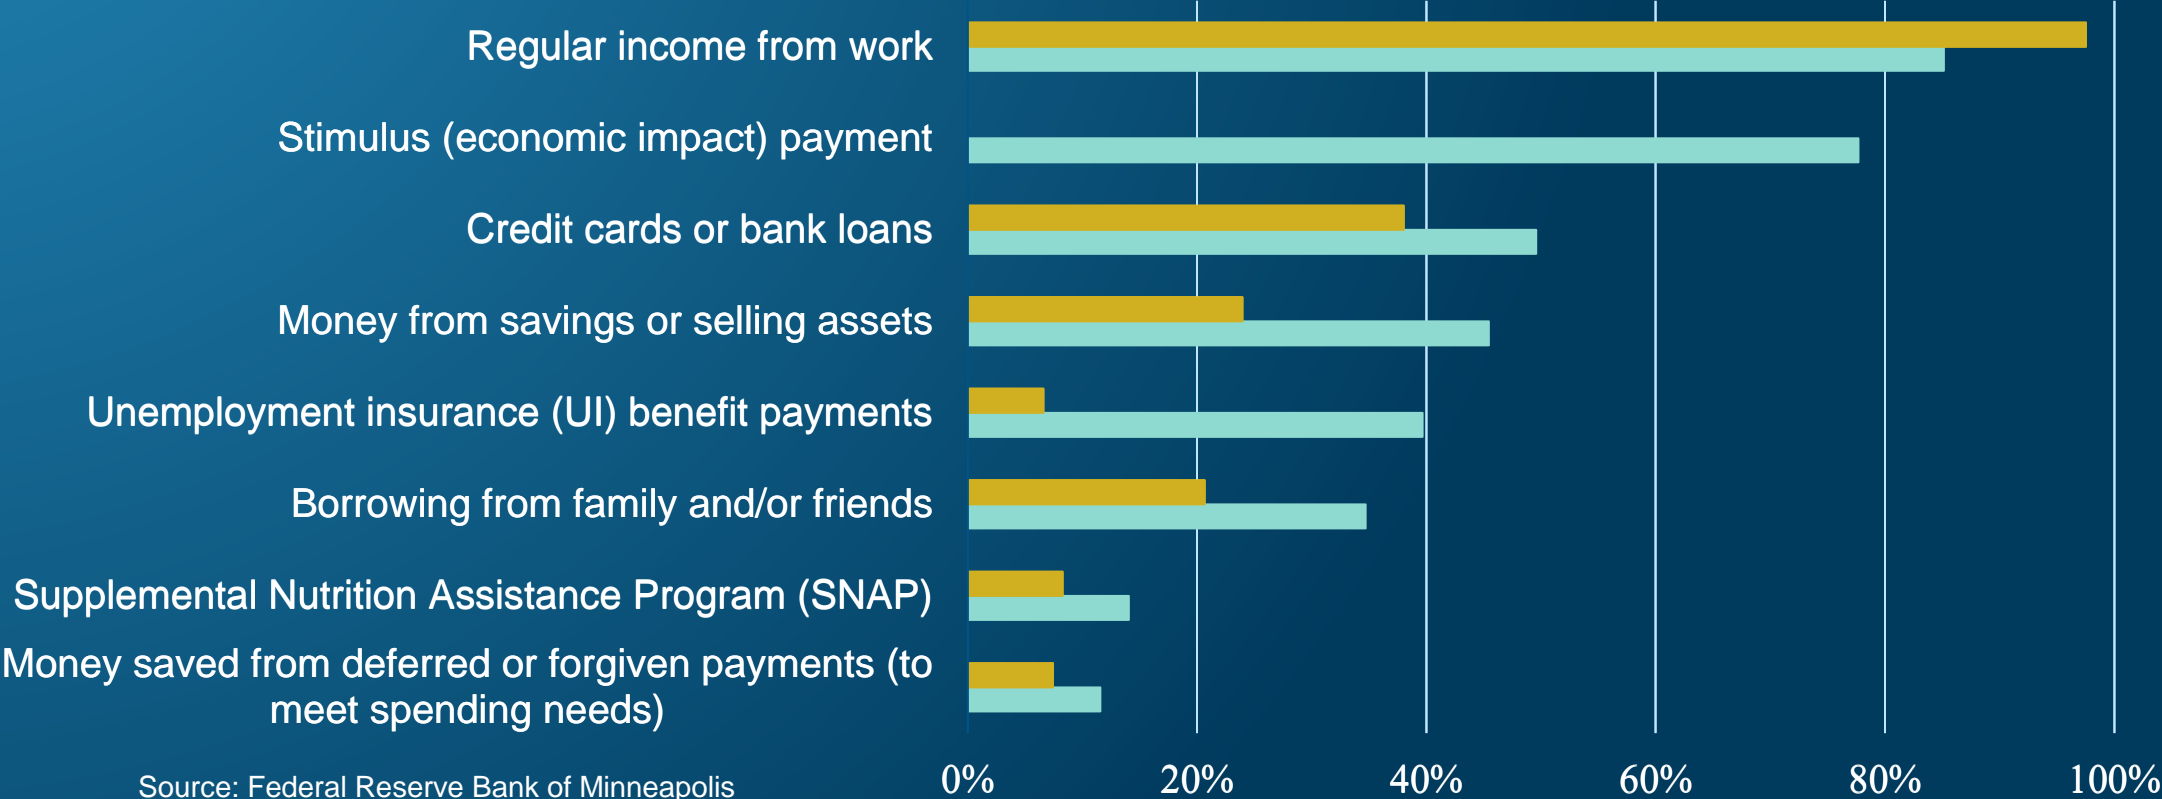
Regular income from work

Stimulus (economic impact) payment

Credit cards or bank loans

Money from savings or selling assets

Unemployment insurance (UI) benefit payments

Borrowing from family and/or friends

Supplemental Nutrition Assistance Program (SNAP)

Money saved from deferred or forgiven payments (to meet spending needs)

0% 20% 40% 60% 80% 100%

Source: Federal Reserve Bank of Minneapolis